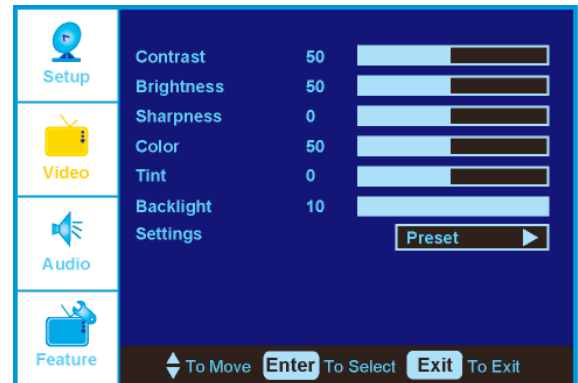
Setup

Video

Audio

Feature

| | | |
|---|---|---|
| Contrast | 50 | |
| Brightness | 50 | |
| Sharpness | 0 | |
| Color | 50 | |
| Tint | 0 | |
| Backlight | 10 | |
| Settings | | Preset ▶ |

To Move Enter To Select Exit To Exit